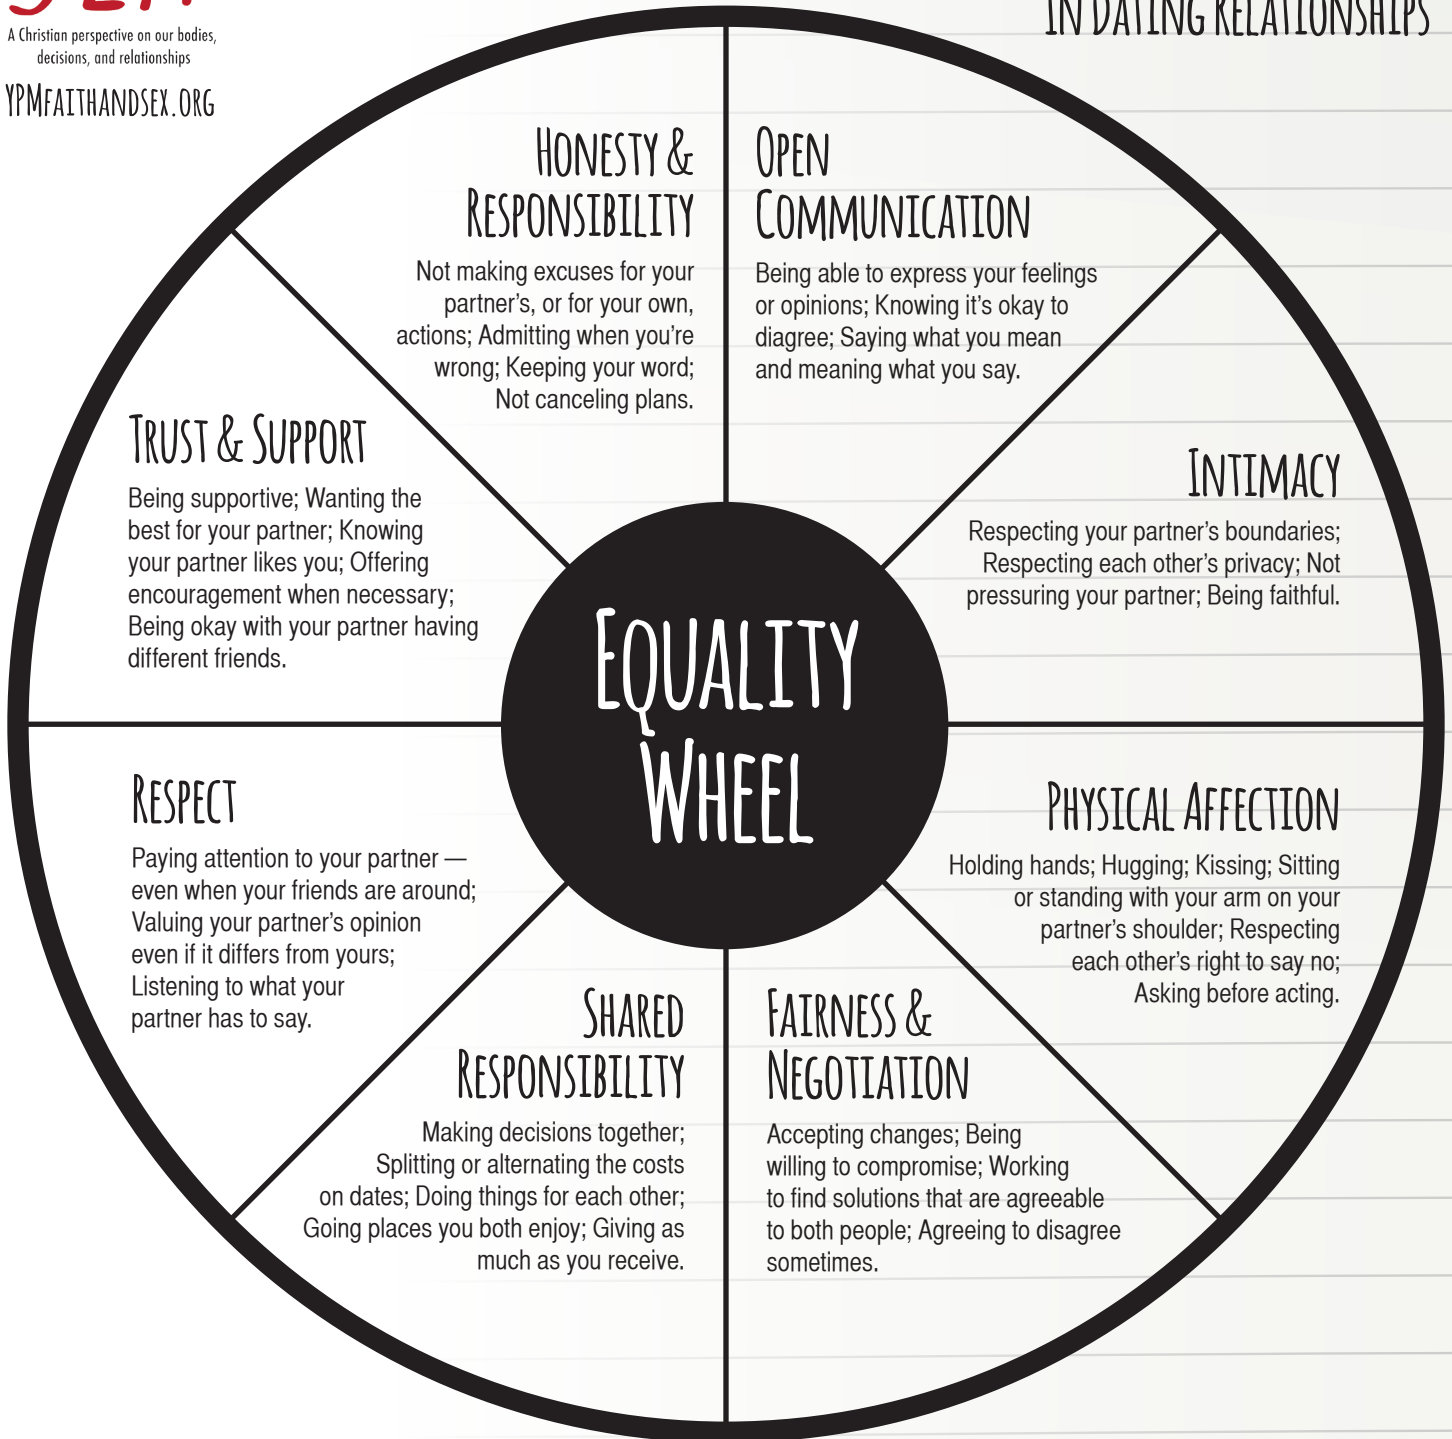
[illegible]

A Christian perspective on our bodies, decisions, and relationships

YPMFAITHANDSEX.ORG

IN DATING RELATIONSHIPS

HONESTY & RESPONSIBILITY

Not making excuses for your partner's, or for your own, actions; Admitting when you're wrong; Keeping your word; Not canceling plans.

OPEN COMMUNICATION

Being able to express your feelings or opinions; Knowing it's okay to diagree; Saying what you mean and meaning what you say.

TRUST & SUPPORT

Being supportive; Wanting the best for your partner; Knowing your partner likes you; Offering encouragement when necessary; Being okay with your partner having different friends.

INTIMACY

Respecting your partner's boundaries; Respecting each other's privacy; Not pressuring your partner; Being faithful.

EQUALITY WHEEL

RESPECT

Paying attention to your partner — even when your friends are around; Valuing your partner's opinion even if it differs from yours; Listening to what your partner has to say.

PHYSICAL AFFECTION

Holding hands; Hugging; Kissing; Sitting or standing with your arm on your partner's shoulder; Respecting each other's right to say no; Asking before acting.

SHARED RESPONSIBILITY

Making decisions together; Splitting or alternating the costs on dates; Doing things for each other; Going places you both enjoy; Giving as much as you receive.

FAIRNESS & NEGOTIATION

Accepting changes; Being willing to compromise; Working to find solutions that are agreeable to both people; Agreeing to disagree sometimes.